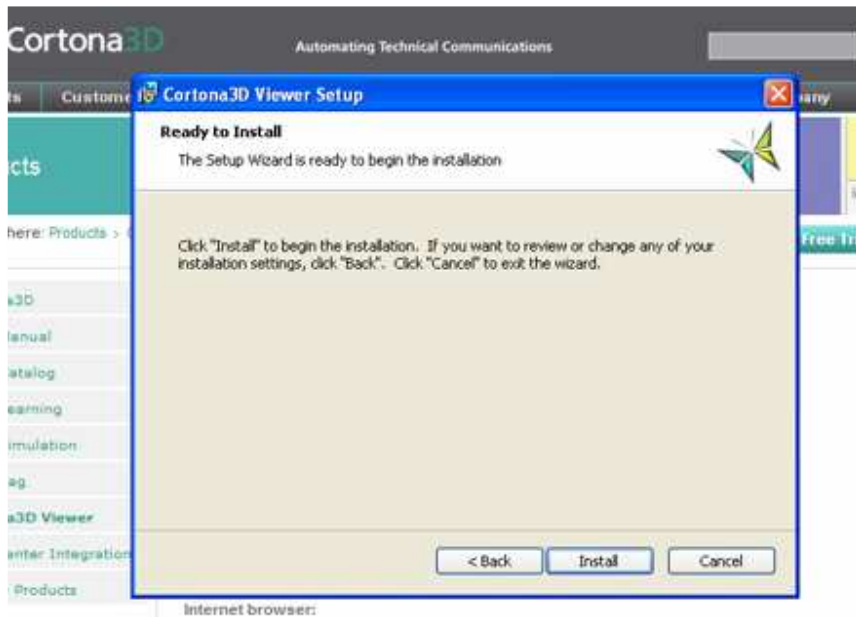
Cortona3D

Automating Technical Communications

ts Custome

any

Cortona3D Viewer Setup

Ready to Install

The Setup Wizard is ready to begin the installation

Click "Install" to begin the installation. If you want to review or change any of your installation settings, click "Back". Click "Cancel" to exit the wizard.

< Back

Install

Cancel

cts

here: Products >

Free Tr

a3D

Manual

atalog

earning

imulation

ag

a3D Viewer

enter Integration

Products

Internet browser: